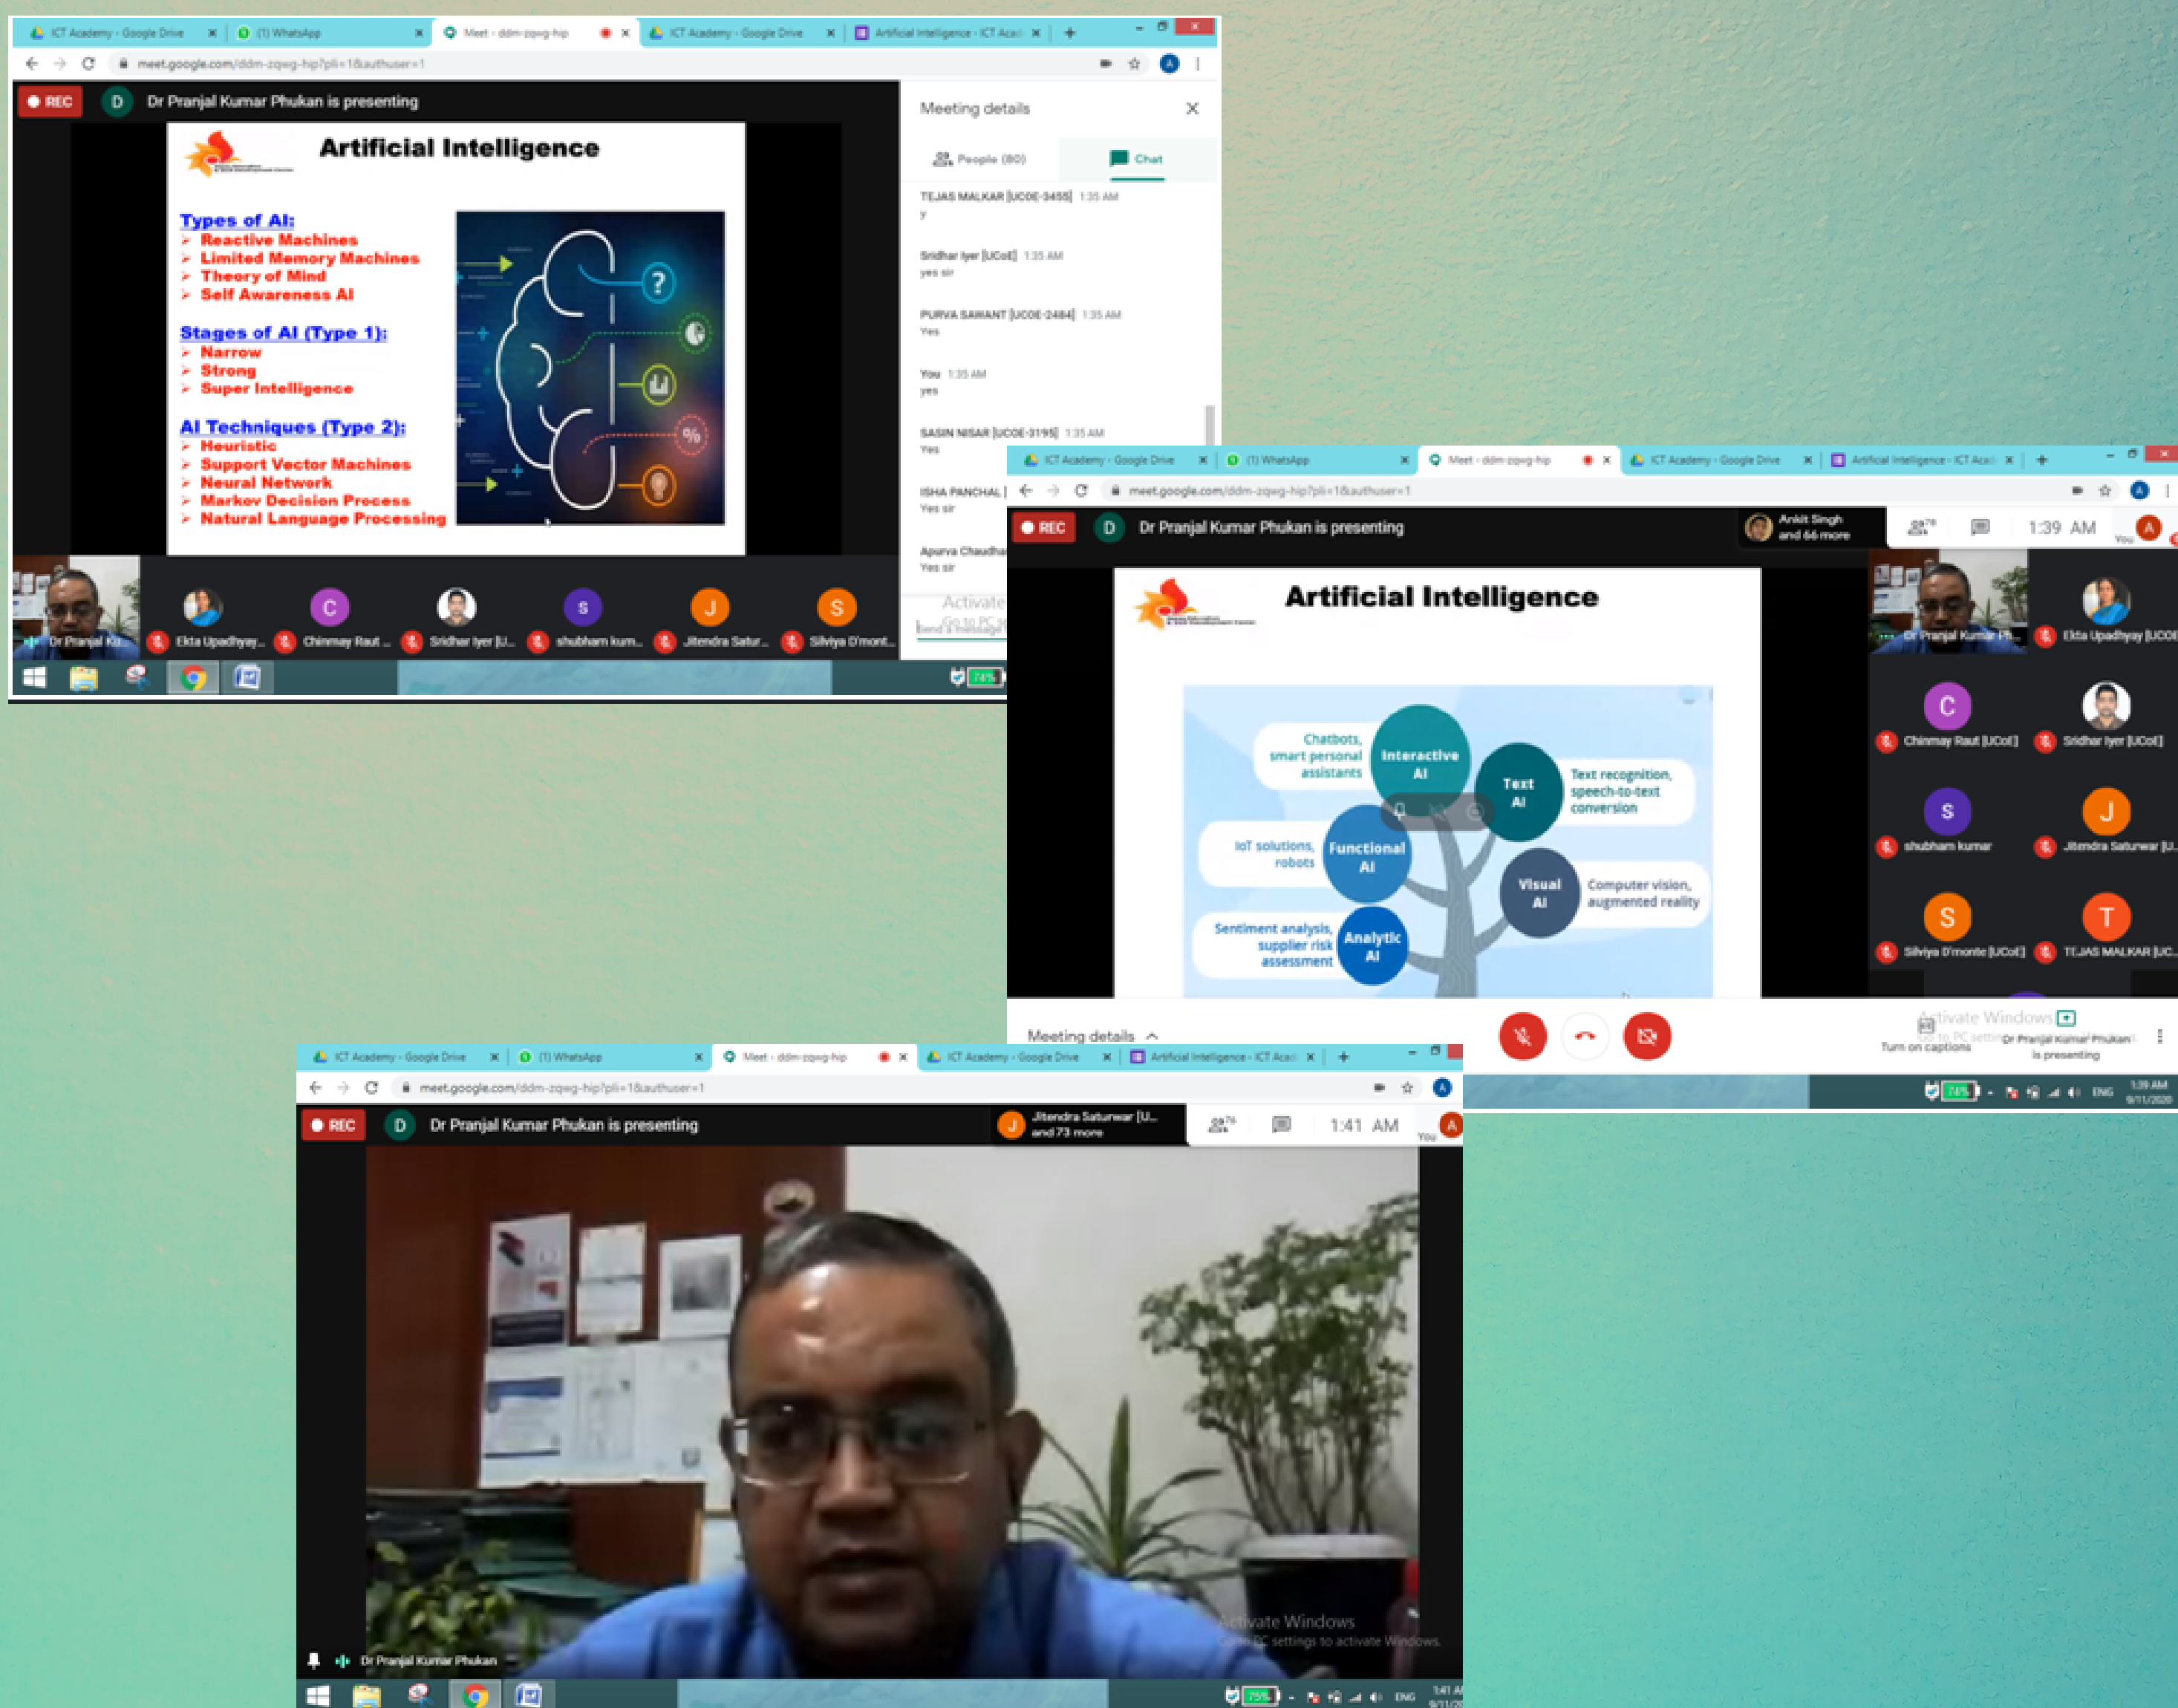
ICT Academy - Google Drive
(1) WhatsApp
Meet - ddm-zqwg-hip
ICT Academy - Google Drive
Artificial Intelligence - ICT Acad
meet.google.com/ddm-zqwg-hip?pli=1&authuser=1

REC
D Dr Pranjal Kumar Phukan is presenting

Artificial Intelligence

Types of AI:
Reactive Machines
Limited Memory Machines
Theory of Mind
Self Awareness AI

Stages of AI (Type 1):
Narrow
Strong
Super Intelligence

AI Techniques (Type 2):
Heuristic
Support Vector Machines
Neural Network
Markov Decision Process
Natural Language Processing

Meeting details
People (80)
Chat

TEJAS MALKAR [UCOE-3455] 1:35 AM
y

Sridhar Iyer [UCoE] 1:35 AM
yes sir

PURVA SAWANT [UCOE-2484] 1:35 AM
Yes

You 1:35 AM
yes

SASIN NISAR [UCOE-3195] 1:35 AM
Yes

ISHA PANCHAL [
Yes sir

Apurva Chaudha
Yes sir

Activate
Send a message

Dr Pranjal Ku...
Ekta Upadhyay...
Chinmay Raut ...
Sridhar Iyer [U...
shubham kum...
Jitendra Satur...
Silviya D'mont...

ICT Academy - Google Drive
(1) WhatsApp
Meet - ddm-zqwg-hip
ICT Academy - Google Drive
Artificial Intelligence - ICT Acad
meet.google.com/ddm-zqwg-hip?pli=1&authuser=1

REC
D Dr Pranjal Kumar Phukan is presenting
Ankit Singh and 66 more
1:39 AM
You

Artificial Intelligence

Chatbots, smart personal assistants
Interactive AI
Text AI
Text recognition, speech-to-text conversion
IoT solutions, robots
Functional AI
Visual AI
Computer vision, augmented reality
Sentiment analysis, supplier risk assessment
Analytic AI

Dr Pranjal Kumar Ph...
Ekta Upadhyay [UCOE
Chinmay Raut [UCoE]
Sridhar Iyer [UCoE]
shubham kumar
Jitendra Saturwar [U...
Silviya D'monte [UCoE]
TEJAS MALKAR [UC...

Meeting details
Activate Windows
Turn on captions
Dr Pranjal Kumar Phukan is presenting
ENG
1:39 AM

ICT Academy - Google Drive
(1) WhatsApp
Meet - ddm-zqwg-hip
ICT Academy - Google Drive
Artificial Intelligence - ICT Acad
meet.google.com/ddm-zqwg-hip?pli=1&authuser=1

REC
D Dr Pranjal Kumar Phukan is presenting
Jitendra Saturwar [U... and 73 more
1:41 AM
You

Activate Windows
Go to PC settings to activate Windows.
Dr Pranjal Kumar Phukan
ENG
1:41 AM